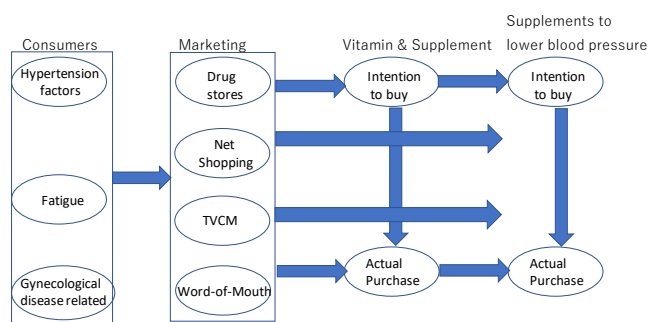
Consumers

Hypertension factors

Fatigue

Gynecological disease related

Marketing

Drug stores

Net Shopping

TVCM

Word-of-Mouth

Vitamin & Supplement

Intention to buy

Actual Purchase

Supplements to lower blood pressure

Intention to buy

Actual Purchase